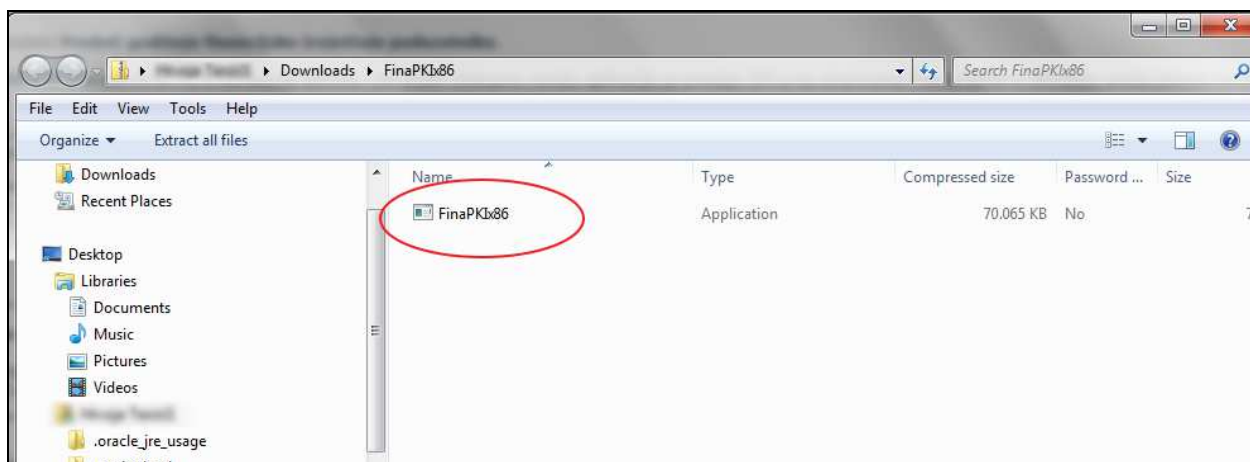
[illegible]

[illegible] ▸ Downloads ▸ FinaPKIx86

Search FinaPKIx86

File Edit View Tools Help

Organize ▾ Extract all files

Downloads
Recent Places

Desktop
Libraries
Documents
Music
Pictures
Videos
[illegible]
.oracle_jre_usage

| Name | Type | Compressed size | Password ... | Size |
|---|---|---|---|---|
| FinaPKIx86 | Application | 70.065 KB | No | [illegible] |